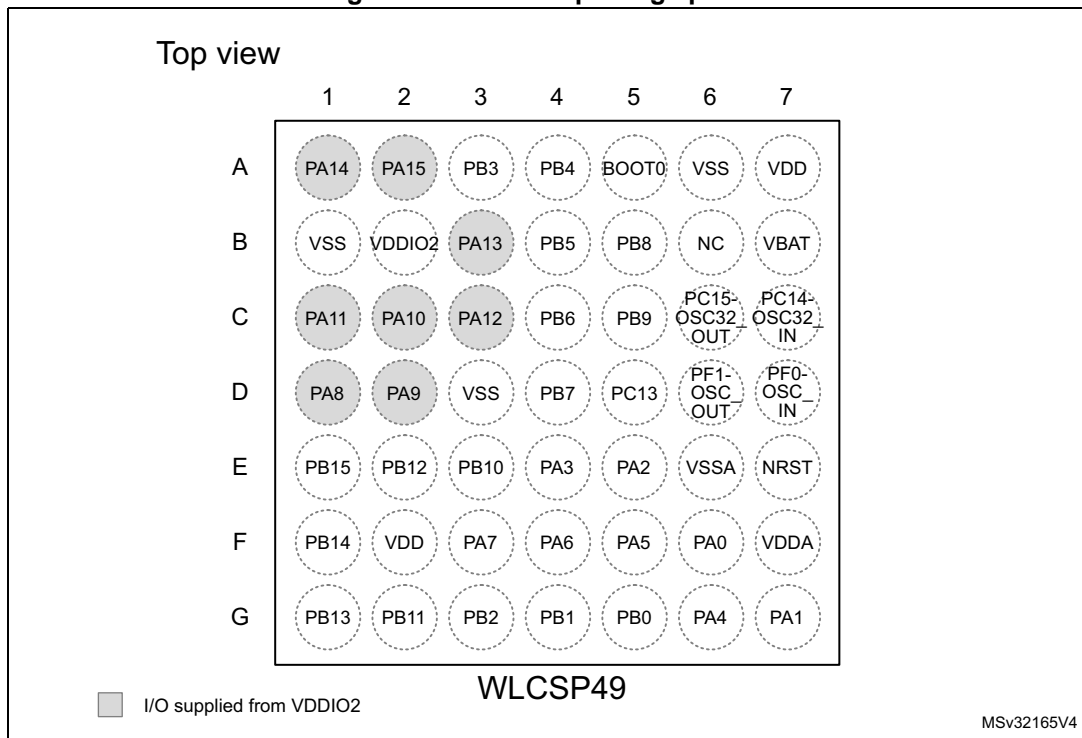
Top view

|  | 1 | 2 | 3 | 4 | 5 | 6 | 7 |
|---|---|---|---|---|---|---|---|
| A | PA14 | PA15 | PB3 | PB4 | BOOT0 | VSS | VDD |
| B | VSS | VDDIO2 | PA13 | PB5 | PB8 | NC | VBAT |
| C | PA11 | PA10 | PA12 | PB6 | PB9 | PC15-OSC32_OUT | PC14-OSC32_IN |
| D | PA8 | PA9 | VSS | PB7 | PC13 | PF1-OSC_OUT | PF0-OSC_IN |
| E | PB15 | PB12 | PB10 | PA3 | PA2 | VSSA | NRST |
| F | PB14 | VDD | PA7 | PA6 | PA5 | PA0 | VDDA |
| G | PB13 | PB11 | PB2 | PB1 | PB0 | PA4 | PA1 |

WLCSP49

I/O supplied from VDDIO2

MSv32165V4